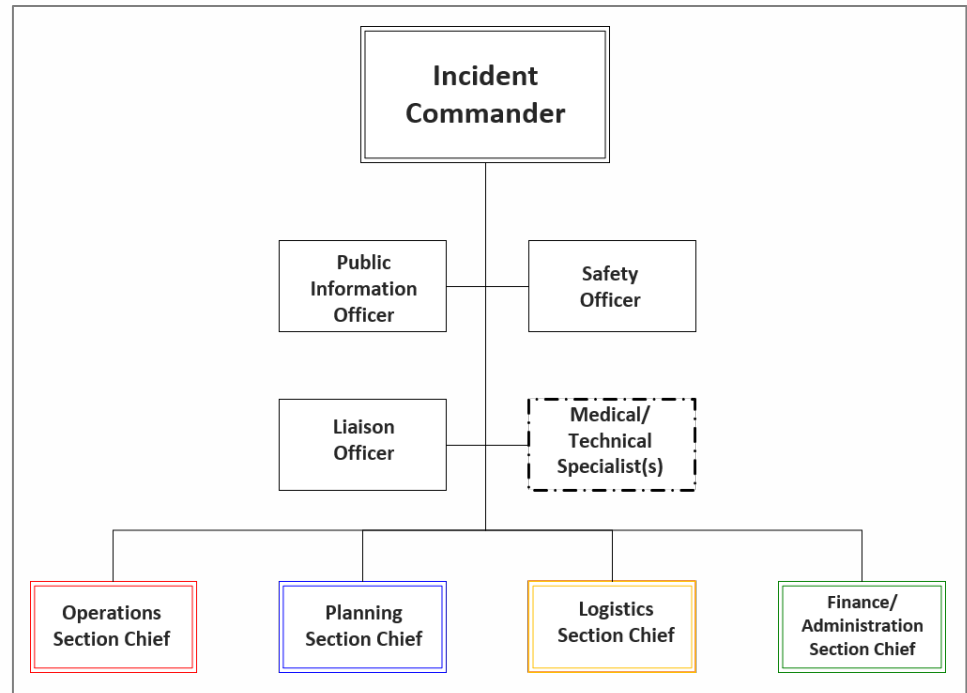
Incident Commander

Public Information Officer

Safety Officer

Liaison Officer

Medical/ Technical Specialist(s)

Operations Section Chief

Planning Section Chief

Logistics Section Chief

Finance/ Administration Section Chief